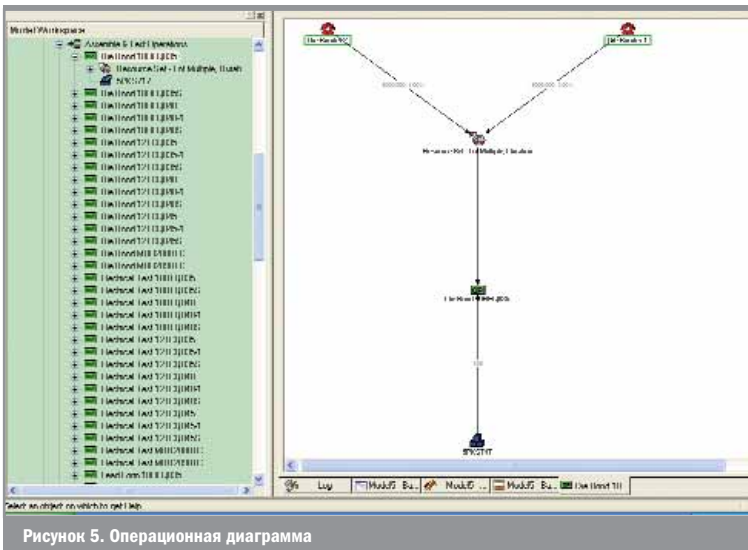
Model Workspace

Assemble & Test Operations

Resource Set - 1 of Multiple, Busch

Electrical Test

Die-Kontakt

Resource Set - 1 of Multiple, Busch

Log

Select an object on which to get Help

Рисунок 5. Операционная диаграмма